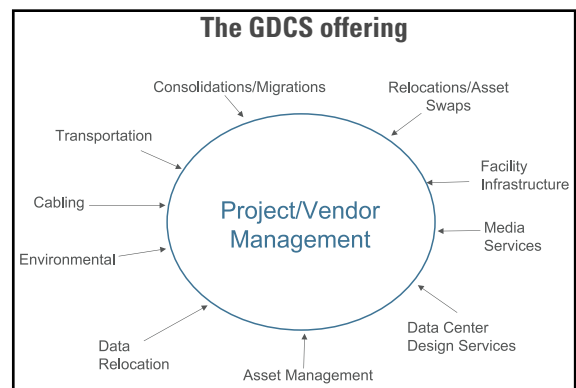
The GDCS offering

Consolidations/Migrations

Relocations/Asset Swaps

Transportation

Facility Infrastructure

Cabling

Project/Vendor Management

Media Services

Environmental

Data Center Design Services

Data Relocation

Asset Management